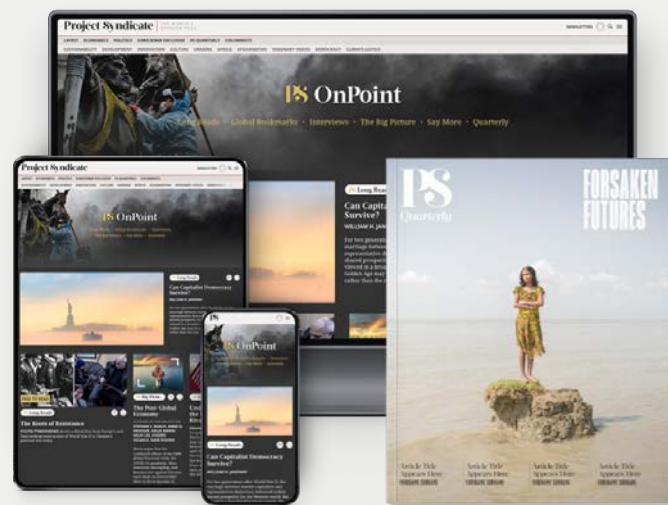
Project Syndicate

PS OnPoint

Long Reads · Global Bookmarks · Interviews · The Big Picture · Say More · Quarterly

Long Reads

Can Capitalist Democracy Survive?

WILLIAM H. JANEWAY

PS Quarterly

FORSAKEN FUTURES

Article Title Appears Here

Article Title Appears Here

Article Title Appears Here

Article Title Appears Here

Project Syndicate

PS OnPoint

Long Reads

Can Capitalist Democracy Survive?

WILLIAM H. JANEWAY

The Roots of Resistance

The Post-Global Economy

PS OnPoint

Long Reads

Can Capitalist Democracy Survive?

WILLIAM H. JANEWAY